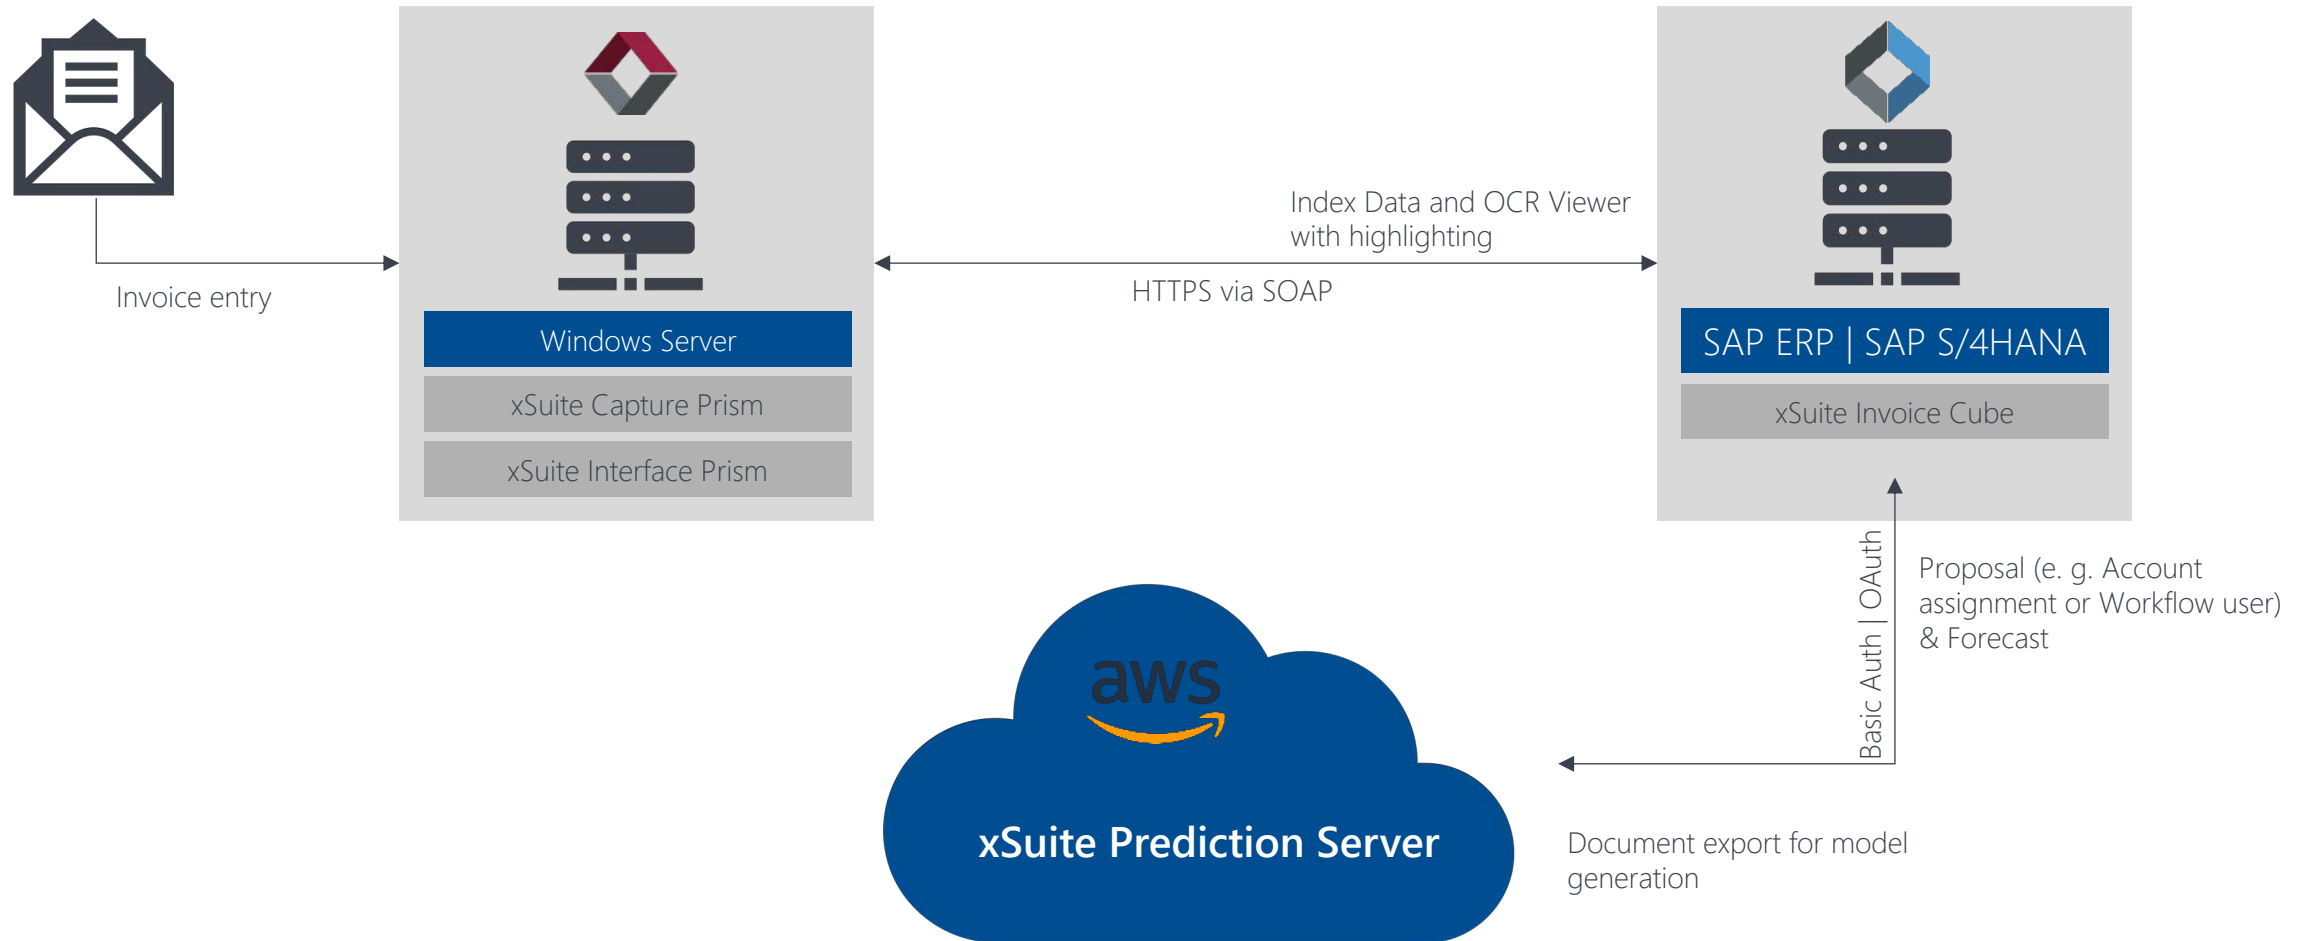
Invoice entry

Windows Server

xSuite Capture Prism

xSuite Interface Prism

Index Data and OCR Viewer with highlighting

HTTPS via SOAP

SAP ERP | SAP S/4HANA

xSuite Invoice Cube

Basic Auth | OAuth

Proposal (e. g. Account assignment or Workflow user) & Forecast

aws

xSuite Prediction Server

Document export for model generation